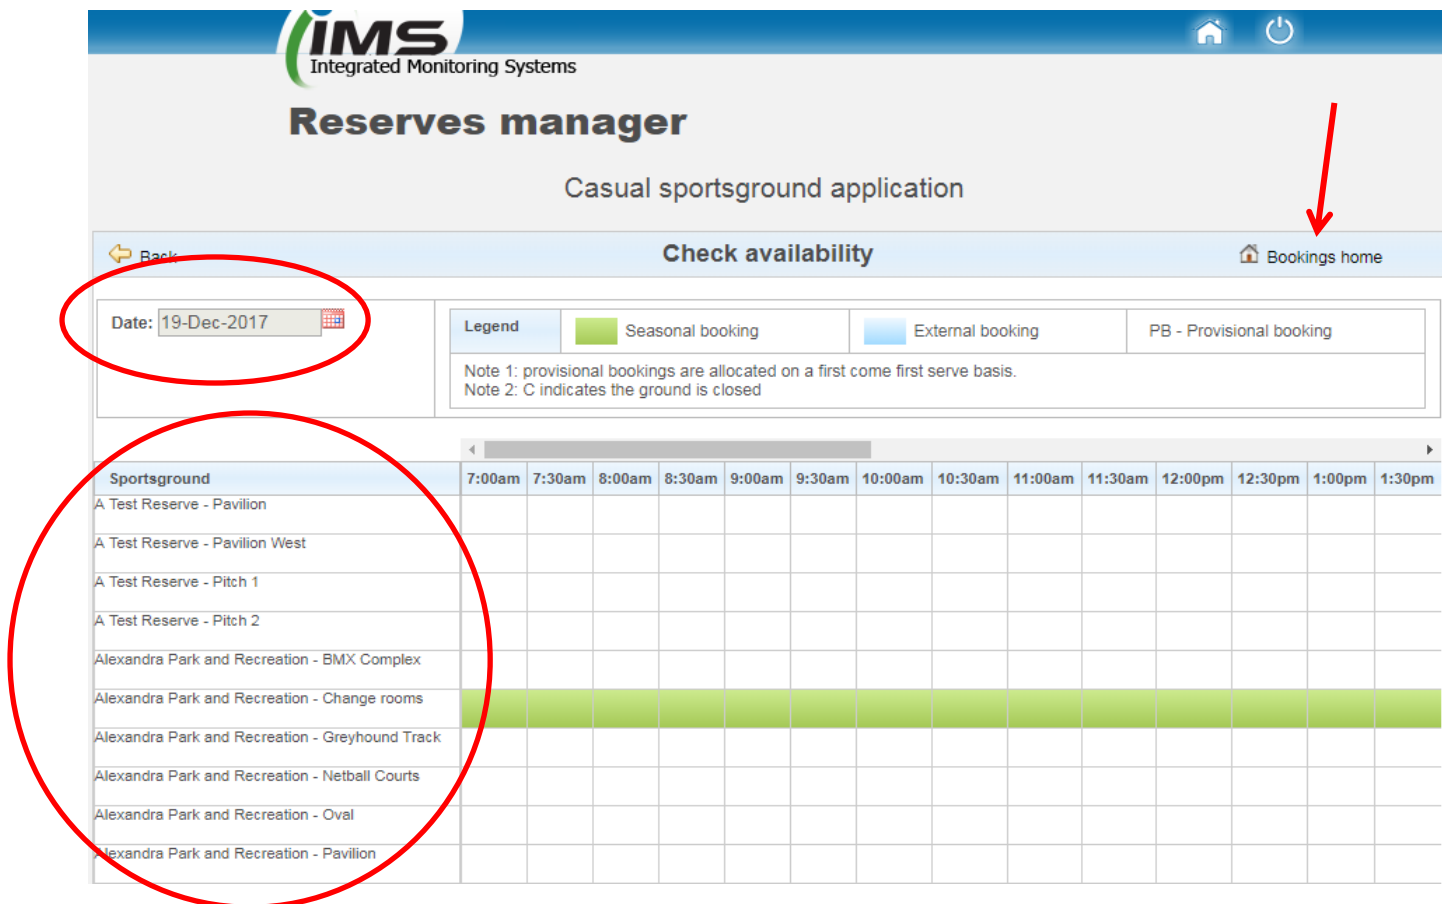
IMS
Integrated Monitoring Systems

Reserves manager

Casual sportsground application

Back

Check availability

Bookings home

Date: 19-Dec-2017

| Legend | Seasonal booking | External booking | PB - Provisional booking |
|---|---|---|---|

Note 1: provisional bookings are allocated on a first come first serve basis.
Note 2: C indicates the ground is closed

| Sportsground | 7:00am | 7:30am | 8:00am | 8:30am | 9:00am | 9:30am | 10:00am | 10:30am | 11:00am | 11:30am | 12:00pm | 12:30pm | 1:00pm | 1:30pm |
|---|---|---|---|---|---|---|---|---|---|---|---|---|---|---|
| A Test Reserve - Pavilion | | | | | | | | | | | | | | |
| A Test Reserve - Pavilion West | | | | | | | | | | | | | | |
| A Test Reserve - Pitch 1 | | | | | | | | | | | | | | |
| A Test Reserve - Pitch 2 | | | | | | | | | | | | | | |
| Alexandra Park and Recreation - BMX Complex | | | | | | | | | | | | | | |
| Alexandra Park and Recreation - Change rooms | | | | | | | | | | | | | | |
| Alexandra Park and Recreation - Greyhound Track | | | | | | | | | | | | | | |
| Alexandra Park and Recreation - Netball Courts | | | | | | | | | | | | | | |
| Alexandra Park and Recreation - Oval | | | | | | | | | | | | | | |
| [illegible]exandra Park and Recreation - Pavilion | | | | | | | | | | | | | | |